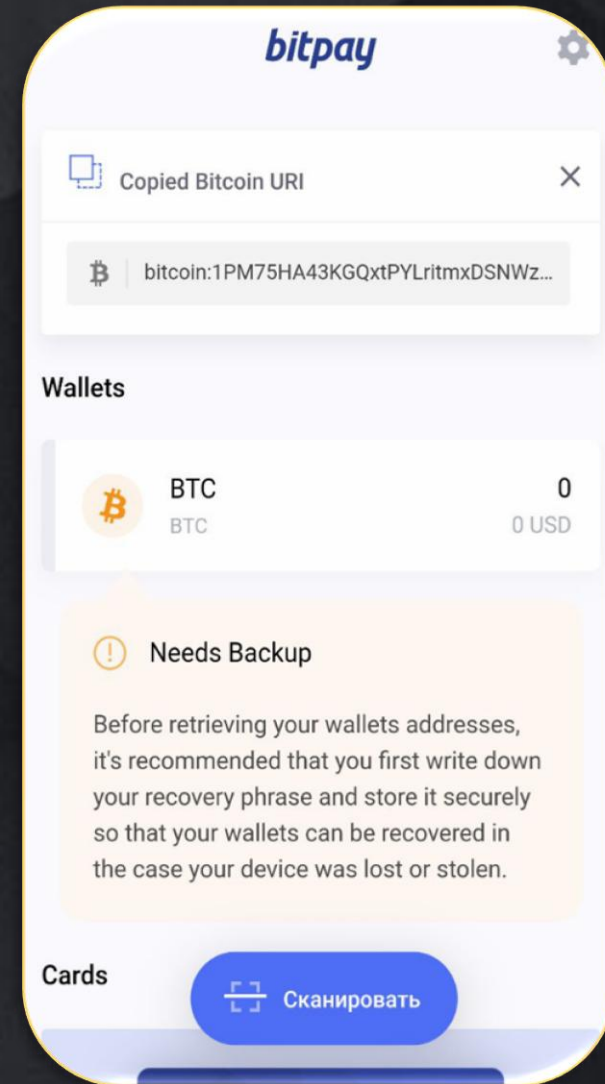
bitpay

Copied Bitcoin URI

×

bitcoin:1PM75HA43KGQxtPYLritmxDSNWz...

Wallets

BTC
BTC

0
0 USD

Needs Backup

Before retrieving your wallets addresses, it's recommended that you first write down your recovery phrase and store it securely so that your wallets can be recovered in the case your device was lost or stolen.

Cards

Сканировать